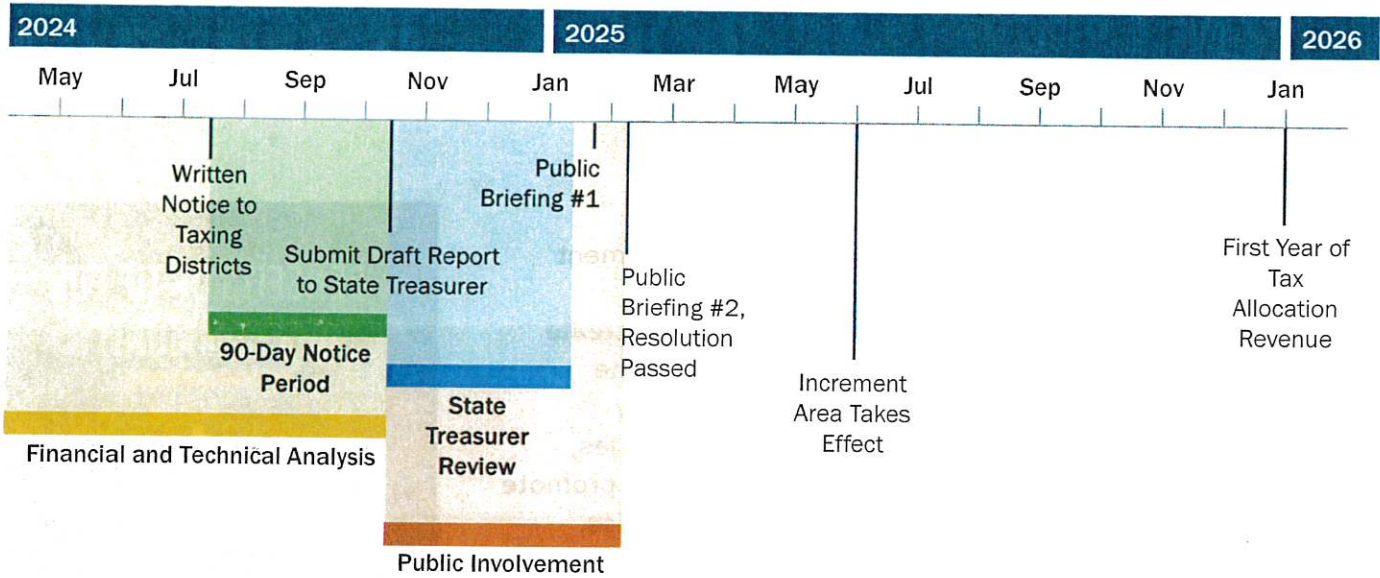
2024

2025

2026

May Jul Sep Nov Jan Mar May Jul Sep Nov Jan

Written Notice to Taxing Districts

Public Briefing #1

Submit Draft Report to State Treasurer

Public Briefing #2, Resolution Passed

First Year of Tax Allocation Revenue

90-Day Notice Period

Increment Area Takes Effect

State Treasurer Review

Financial and Technical Analysis

Public Involvement